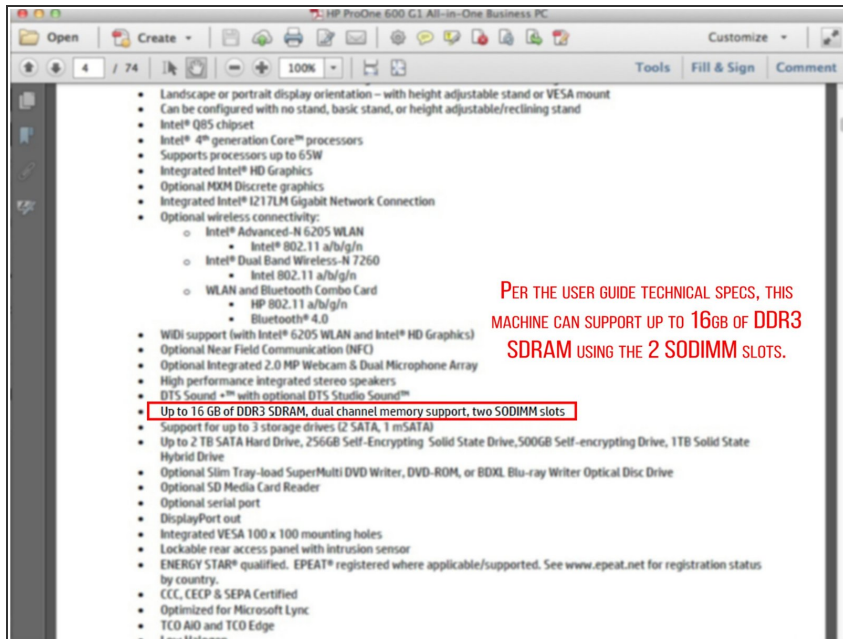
HP ProOne 600 G1 All-in-One Business PC

Open | Create | Customize

4 / 74 | 100% | Tools | Fill & Sign | Comment

- Landscape or portrait display orientation – with height adjustable stand or VESA mount
- Can be configured with no stand, basic stand, or height adjustable/reclining stand
- Intel® Q85 chipset
- Intel® 4th generation Core™ processors
- Supports processors up to 65W
- Integrated Intel® HD Graphics
- Optional MXM Discrete graphics
- Integrated Intel® I217LM Gigabit Network Connection
- Optional wireless connectivity:
  - Intel® Advanced-N 6205 WLAN
    - Intel® 802.11 a/b/g/n
  - Intel® Dual Band Wireless-N 7260
    - Intel 802.11 a/b/g/n
  - WLAN and Bluetooth Combo Card
    - HP 802.11 a/b/g/n
    - Bluetooth® 4.0
- WiDi support (with Intel® 6205 WLAN and Intel® HD Graphics)
- Optional Near Field Communication (NFC)
- Optional Integrated 2.0 MP Webcam & Dual Microphone Array
- High performance integrated stereo speakers
- DTS Sound +™ with optional DTS Studio Sound™
- Up to 16 GB of DDR3 SDRAM, dual channel memory support, two SODIMM slots
- Support for up to 3 storage drives (2 SATA, 1 mSATA)
- Up to 2 TB SATA Hard Drive, 256GB Self-Encrypting Solid State Drive,500GB Self-encrypting Drive, 1TB Solid State Hybrid Drive
- Optional Slim Tray-load SuperMulti DVD Writer, DVD-ROM, or BDXL Blu-ray Writer Optical Disc Drive
- Optional SD Media Card Reader
- Optional serial port
- DisplayPort out
- Integrated VESA 100 x 100 mounting holes
- Lockable rear access panel with intrusion sensor
- ENERGY STAR® qualified. EPEAT® registered where applicable/supported. See www.epeat.net for registration status by country.
- CCC, CECP & SEPA Certified
- Optimized for Microsoft Lync
- TCO AiO and TCO Edge

PER THE USER GUIDE TECHNICAL SPECS, THIS MACHINE CAN SUPPORT UP TO 16GB OF DDR3 SDRAM USING THE 2 SODIMM SLOTS.